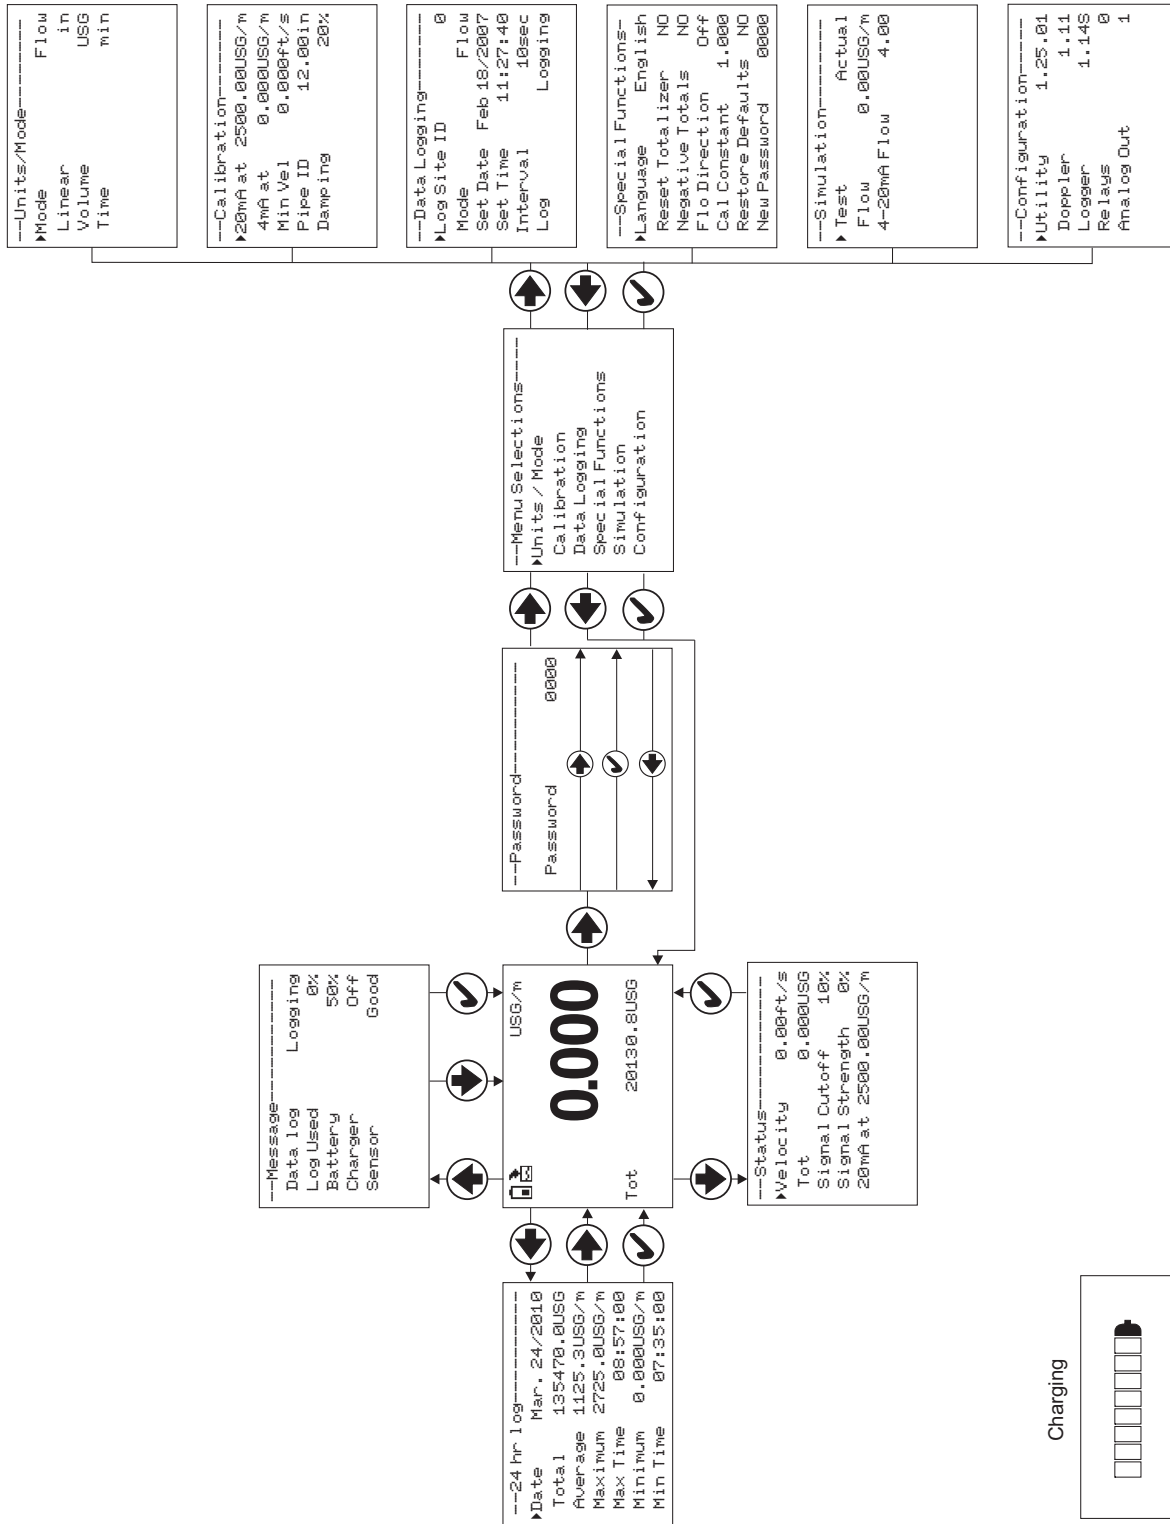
--Units/Mode--------
▸Mode Flow
Linear in
Volume USG
Time min

--Calibration--------
▸20mA at 2500.00USG/m
4mA at 0.000USG/m
Min Vel 0.000ft/s
Pipe ID 12.00in
Damping 20%

--Data Logging--------
▸Log Site ID 0
Mode Flow
Set Date Feb 18/2007
Set Time 11:27:40
Interval 10sec
Log Logging

--Special Functions-
▸Language English
Reset Totalizer NO
Negative Totals NO
Flo Direction Off
Cal Constant 1.000
Restore Defaults NO
New Password 0000

--Simulation--------
▸Test Actual
Flow 0.00USG/m
4-20mA Flow 4.00

--Configuration------
▸Utility 1.25.01
Doppler 1.11
Logger 1.14S
Relays 0
Analog Out 1

--Menu Selections-----
▸Units / Mode
Calibration
Data Logging
Special Functions
Simulation
Configuration

--Password----------
Password 0000

--Message-----------
Data log Logging
Log Used 0%
Battery 50%
Charger Off
Sensor Good

USG/m
0.000
Tot 20130.8USG

--Status-----------
▸Velocity 0.00ft/s
Tot 0.000USG
Signal Cutoff 10%
Signal Strength 0%
20mA at 2500.00USG/m

--24 hr log----------
▸Date Mar. 24/2010
Total 135470.0USG
Average 1125.3USG/m
Maximum 2725.0USG/m
Max Time 08:57:00
Minimum 0.000USG/m
Min Time 07:35:00

Charging